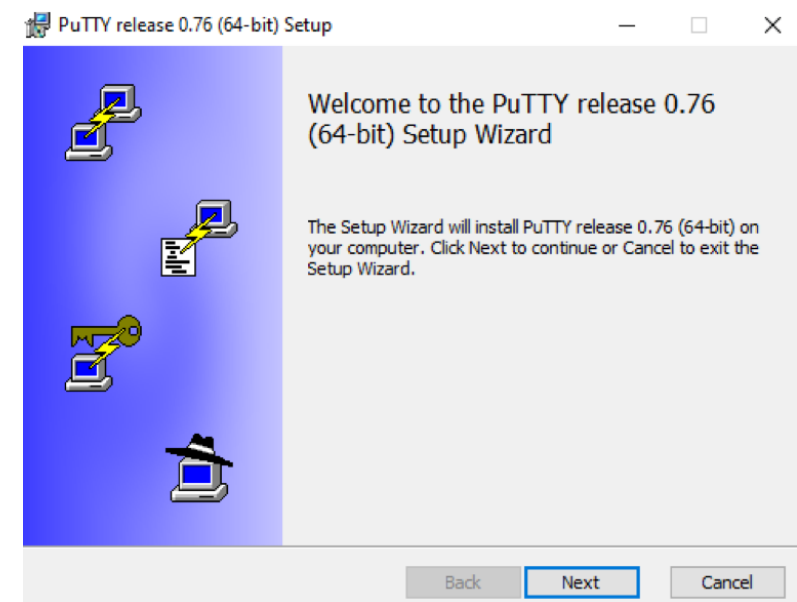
PuTTY release 0.76 (64-bit) Setup

Welcome to the PuTTY release 0.76 (64-bit) Setup Wizard

The Setup Wizard will install PuTTY release 0.76 (64-bit) on your computer. Click Next to continue or Cancel to exit the Setup Wizard.

Back Next Cancel